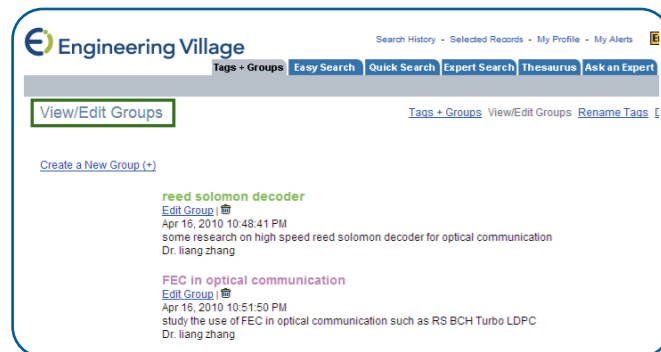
Engineering Village

Search History - Selected Records - My Profile - My Alerts

Tags + Groups | Easy Search | Quick Search | Expert Search | Thesaurus | Ask an Expert

View/Edit Groups

Tags + Groups View/Edit Groups Rename Tags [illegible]

Create a New Group (+)

reed solomon decoder
Edit Group |
Apr 16, 2010 10:48:41 PM
some research on high speed reed solomon decoder for optical communication
Dr. liang zhang

FEC in optical communication
Edit Group |
Apr 16, 2010 10:51:50 PM
study the use of FEC in optical communication such as RS BCH Turbo LDPC
Dr. liang zhang